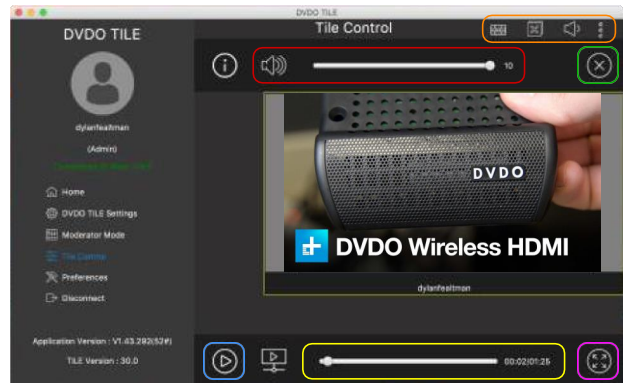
DVDO TILE

DVDO TILE

Tile Control

10

dylanfeaitman

(Admin)

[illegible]

Home

DVDO TILE Settings

Moderator Mode

Tile Control

Preferences

Disconnect

DVDO

DVDO Wireless HDMI

dylanfeaitman

Application Version : V1.63.292(52#)

TILE Version : 30.0

00:02|01:25